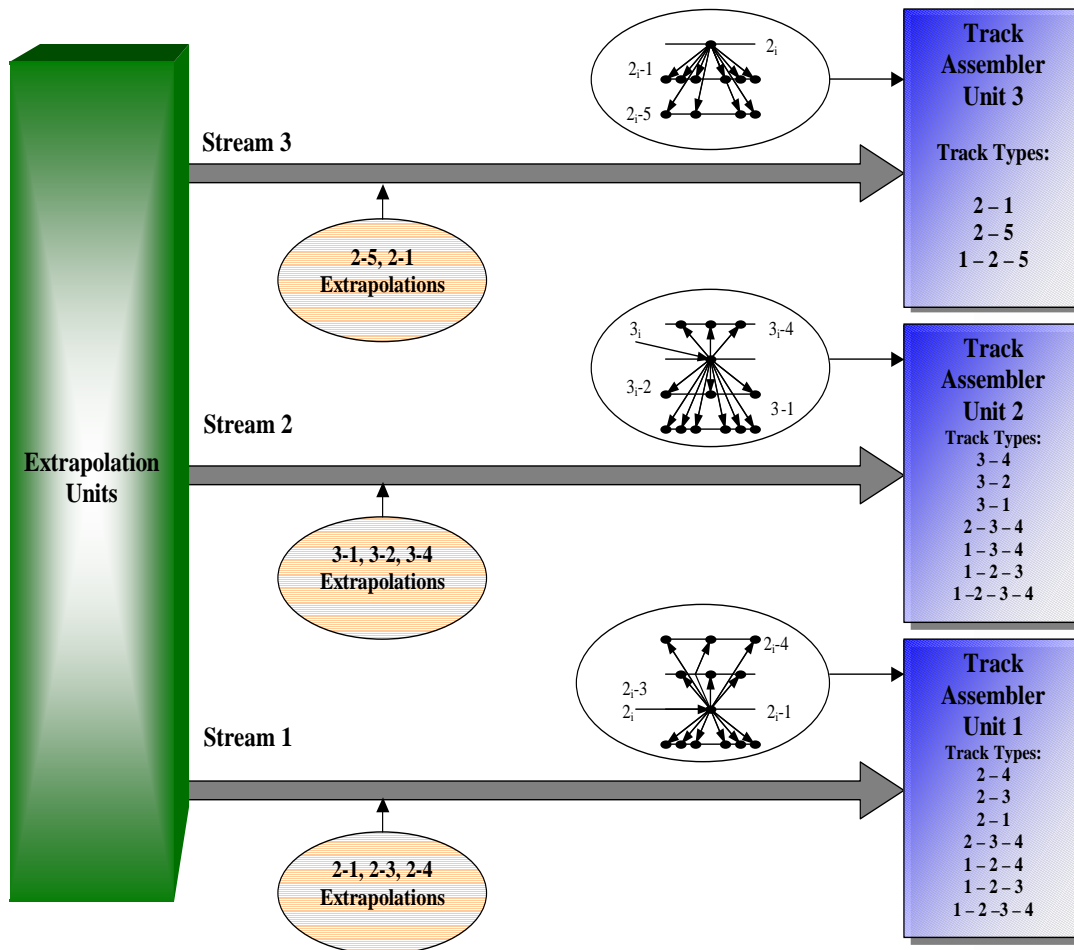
Extrapolation Units

Stream 3

$2_i$

$2_i$-1

$2_i$-5

2-5, 2-1 Extrapolations

Track Assembler Unit 3

Track Types:

2 – 1
2 – 5
1 – 2 – 5

Stream 2

$3_i$

$3_i$-4

$3_i$-2

3-1

3-1, 3-2, 3-4 Extrapolations

Track Assembler Unit 2

Track Types:
3 – 4
3 – 2
3 – 1
2 – 3 – 4
1 – 3 – 4
1 – 2 – 3
1 –2 – 3 – 4

Stream 1

$2_i$-4

$2_i$-3

$2_i$

$2_i$-1

2-1, 2-3, 2-4 Extrapolations

Track Assembler Unit 1

Track Types:
2 – 4
2 – 3
2 – 1
2 – 3 – 4
1 – 2 – 4
1 – 2 – 3
1 – 2 –3 – 4